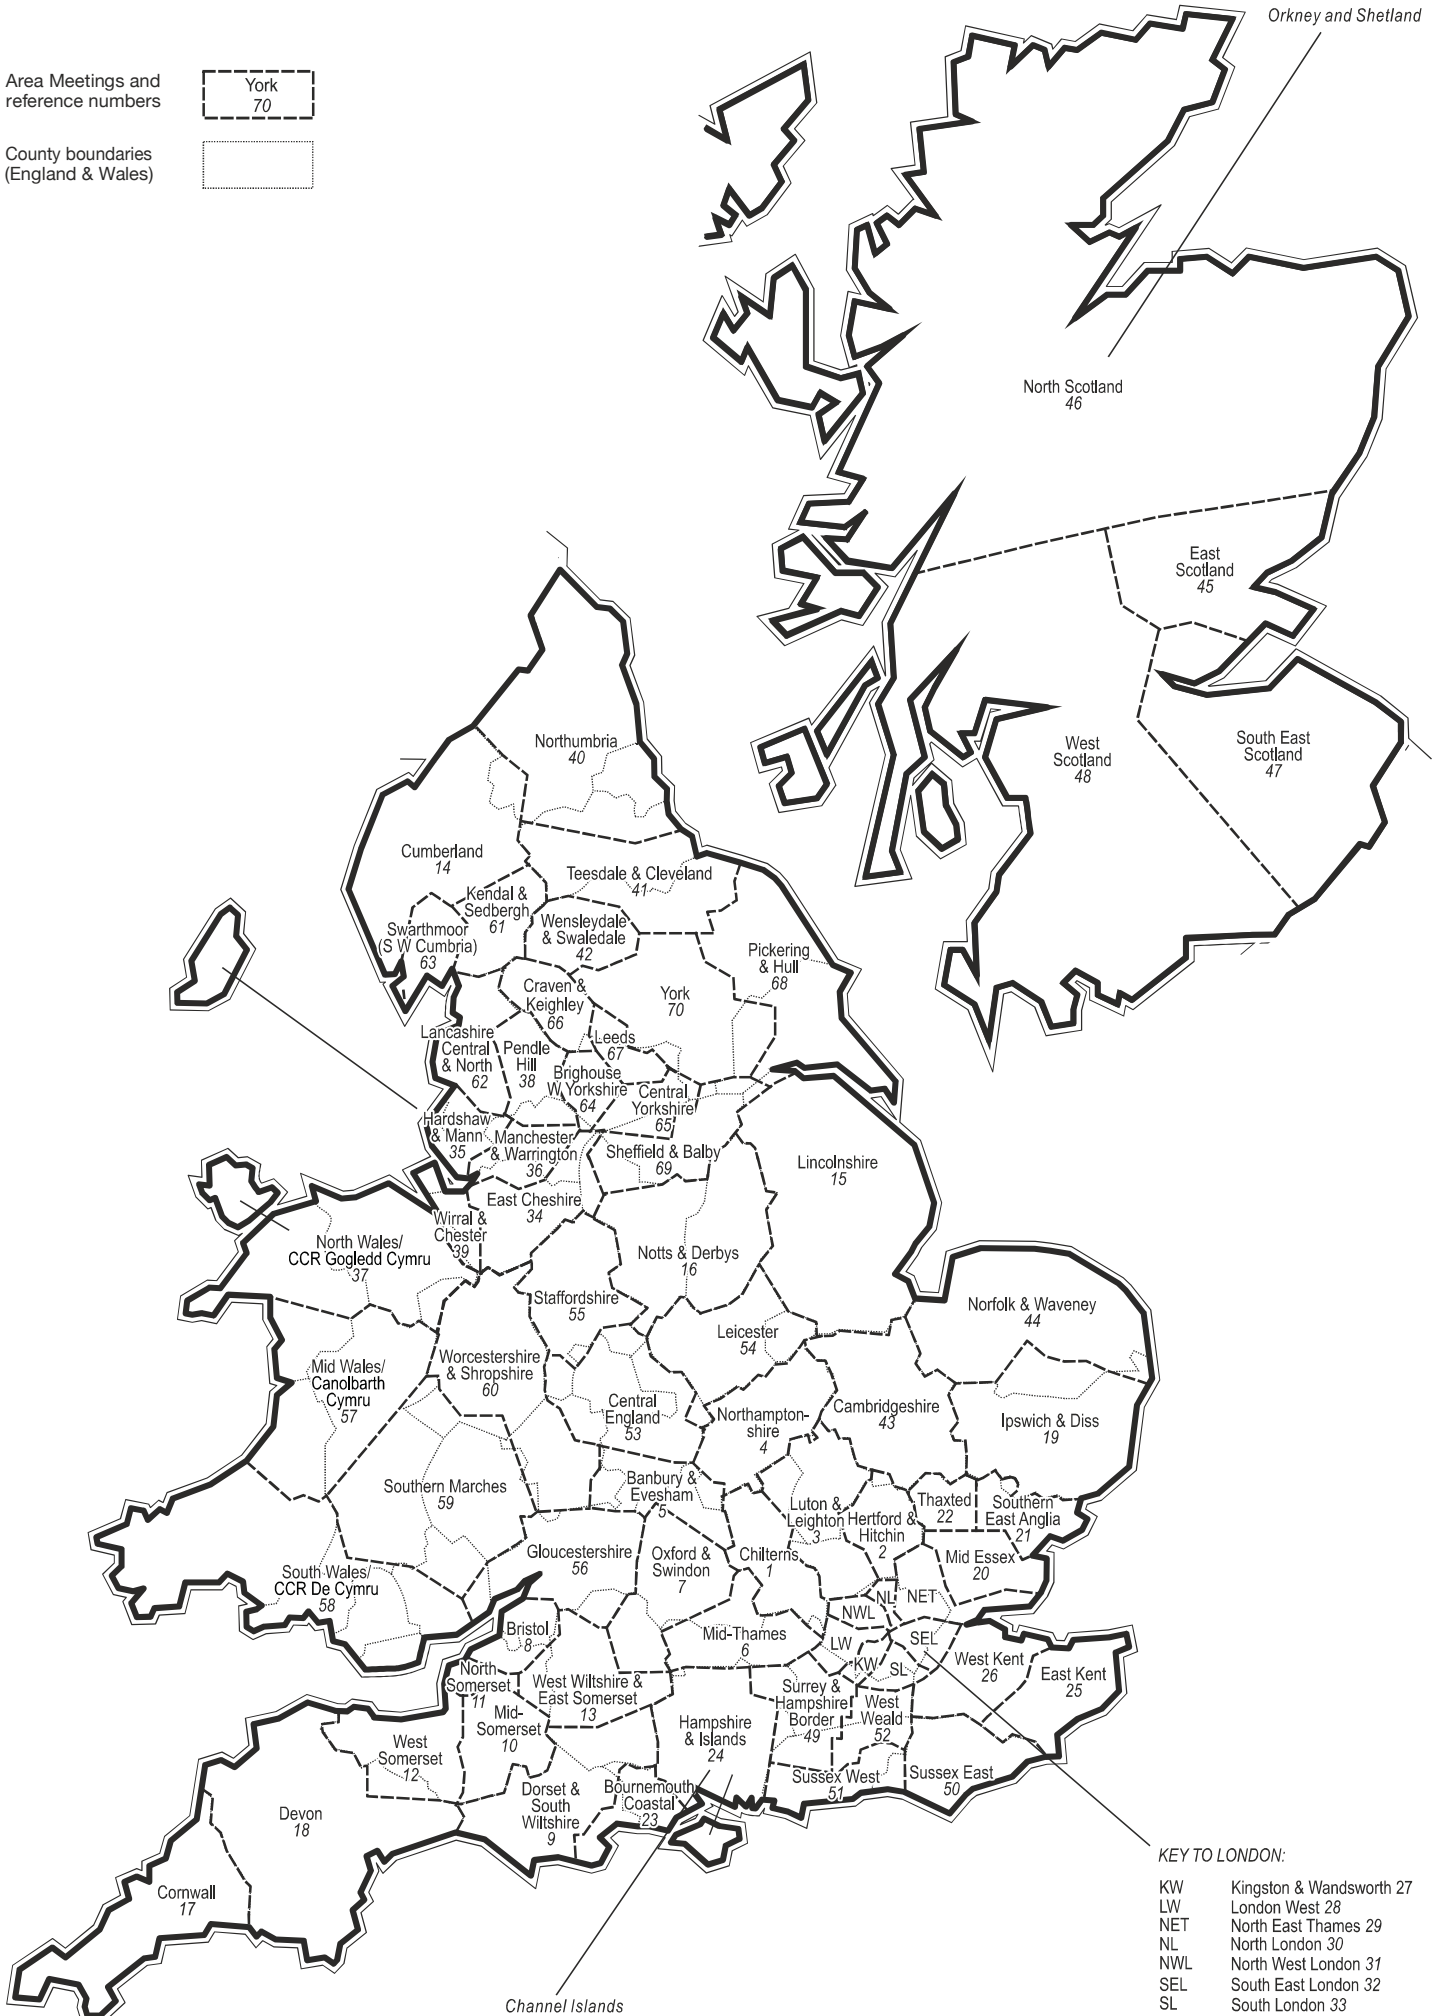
Area Meetings and reference numbers
York
70

County boundaries (England & Wales)

Orkney and Shetland

North Scotland
46

East Scotland
45

West Scotland
48

South East Scotland
47

Northumbria
40

Cumberland
14

Teesdale & Cleveland
41

Kendal & Sedbergh
61

Swarthmoor (S W Cumbria)
63

Wensleydale & Swaledale
42

Pickering & Hull
68

Craven & Keighley
66

York
70

Lancashire Central & North
62

Pendle Hill
38

Leeds
67

Brighouse W Yorkshire
64

Central Yorkshire
65

Hardshaw & Mann
35

Manchester & Warrington
36

Sheffield & Balby
69

Lincolnshire
15

East Cheshire
34

Wirral & Chester
39

North Wales/ CCR Gogledd Cymru
37

Notts & Derbys
16

Staffordshire
55

Norfolk & Waveney
44

Leicester
54

Mid Wales/ Canolbarth Cymru
57

Worcestershire & Shropshire
60

Cambridgeshire
43

Central England
53

Northamptonshire
4

Ipswich & Diss
19

Southern Marches
59

Banbury & Evesham
5

Luton & Leighton
3

Hertford & Hitchin
2

Thaxted
22

Southern East Anglia
21

Gloucestershire
56

Oxford & Swindon
7

Chilterns
1

Mid Essex
20

South Wales/ CCR De Cymru
58

NL

NET

NWL

Bristol
8

Mid-Thames
6

LW

SEL

North Somerset
11

West Wiltshire & East Somerset
13

KW

SL

West Kent
26

East Kent
25

Surrey & Hampshire Border
49

West Weald
52

Mid-Somerset
10

Hampshire & Islands
24

West Somerset
12

Sussex West
51

Sussex East
50

Dorset & South Wiltshire
9

Bournemouth Coastal
23

Devon
18

Cornwall
17

Channel Islands

KEY TO LONDON:

| | |
|---|---|
| KW | Kingston & Wandsworth 27 |
| LW | London West 28 |
| NET | North East Thames 29 |
| NL | North London 30 |
| NWL | North West London 31 |
| SEL | South East London 32 |
| SL | South London 33 |